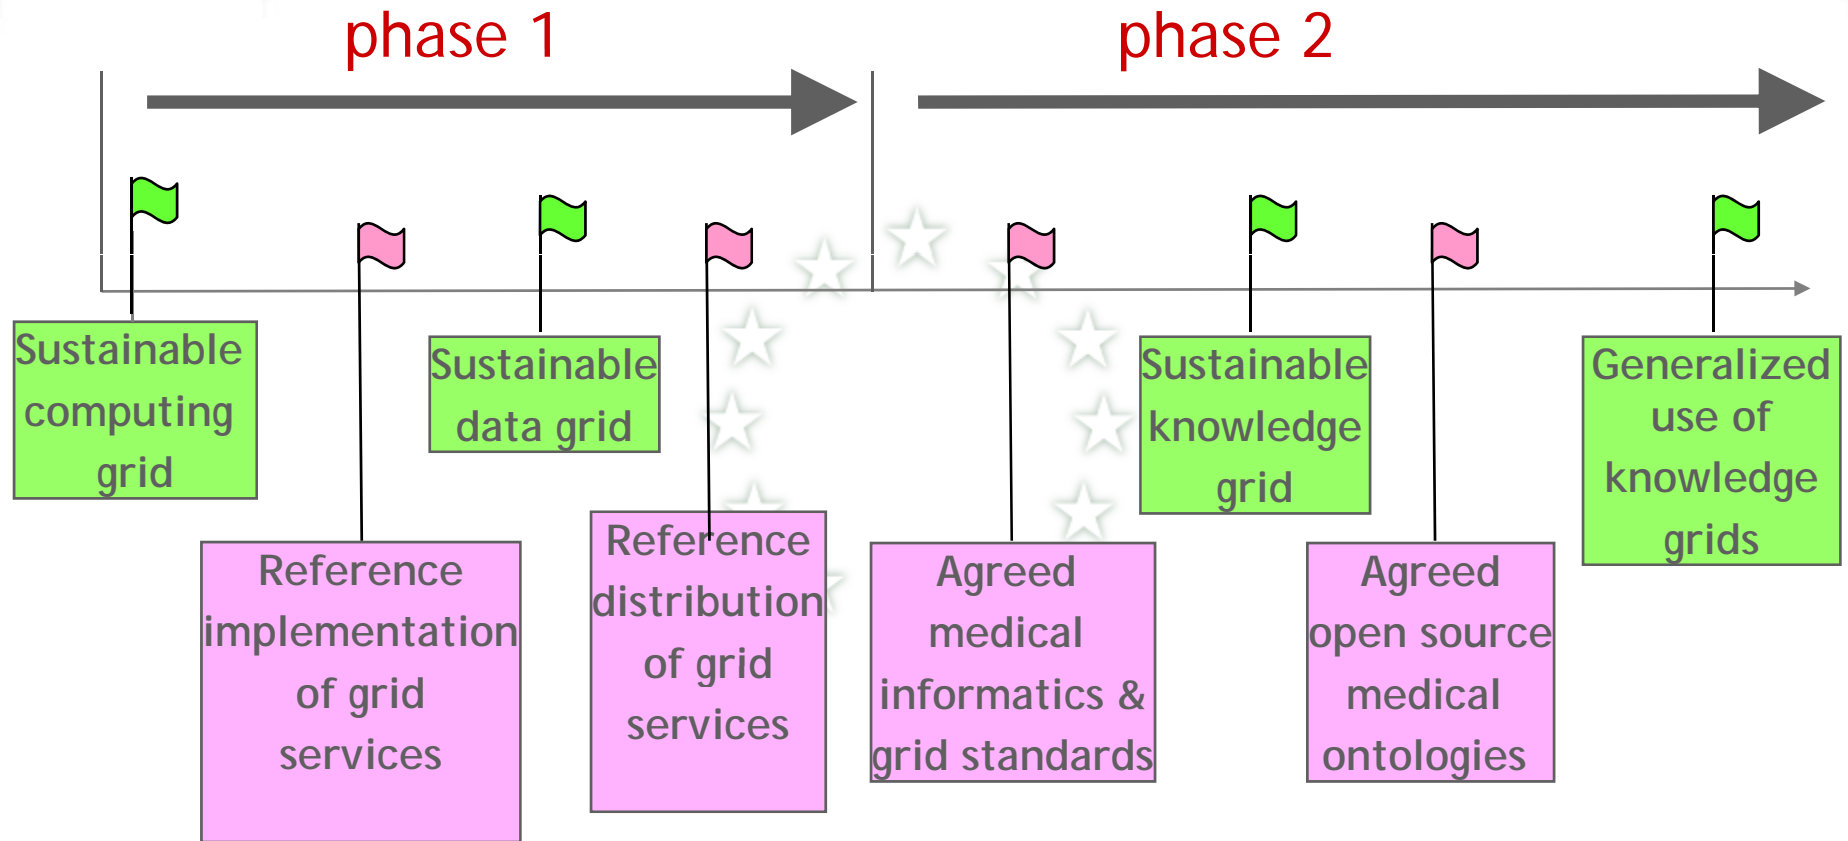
phase 1

phase 2

Sustainable computing grid

Reference implementation of grid services

Sustainable data grid

Reference distribution of grid services

Agreed medical informatics & grid standards

Sustainable knowledge grid

Agreed open source medical ontologies

Generalized use of knowledge grids